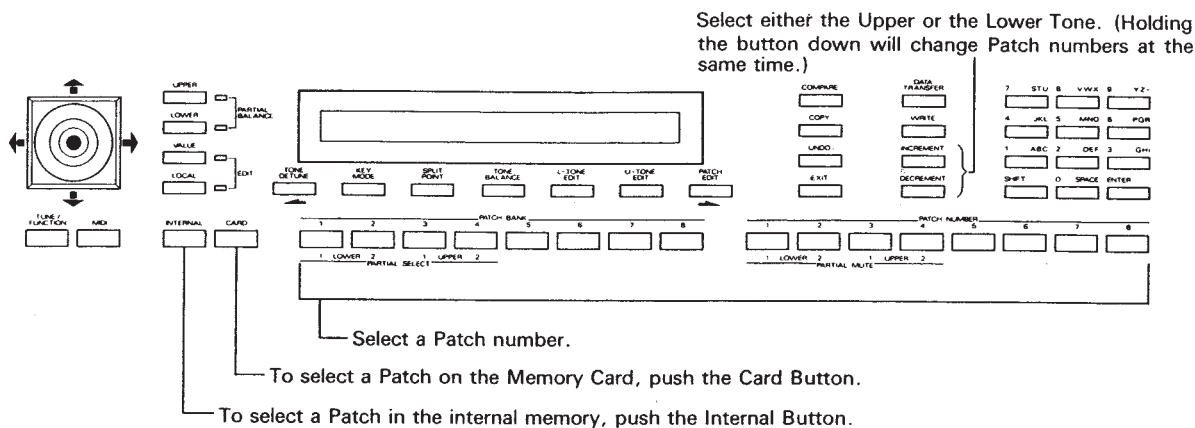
Select either the Upper or the Lower Tone. (Holding the button down will change Patch numbers at the same time.)

UPPER
LOWER
PARTIAL BALANCE
VALUE
LOCAL
EDIT

TONE DETUNE
KEY MODE
SPLIT POINT
TONE BALANCE
L-TONE EDIT
U-TONE EDIT
PATCH EDIT

COMPARE
COPY
UNDO
EXIT

DATA TRANSFER
WRITE
INCREMENT
DECREMENT

7 STU 8 VWX 9 YZ-
4 JKL 5 MNO 6 PQR
1 ABC 2 DEF 3 GHI
SHIFT 0 SPACE ENTER

TUNE/ FUNCTION
MIDI
INTERNAL
CARD

PATCH BANK
1 2 3 4 5 6 7 8
1 LOWER 2 1 UPPER 2
PARTIAL SELECT

PATCH NUMBER
1 2 3 4 5 6 7 8
1 LOWER 2 1 UPPER 2
PARTIAL MUTE

Select a Patch number.

To select a Patch on the Memory Card, push the Card Button.

To select a Patch in the internal memory, push the Internal Button.